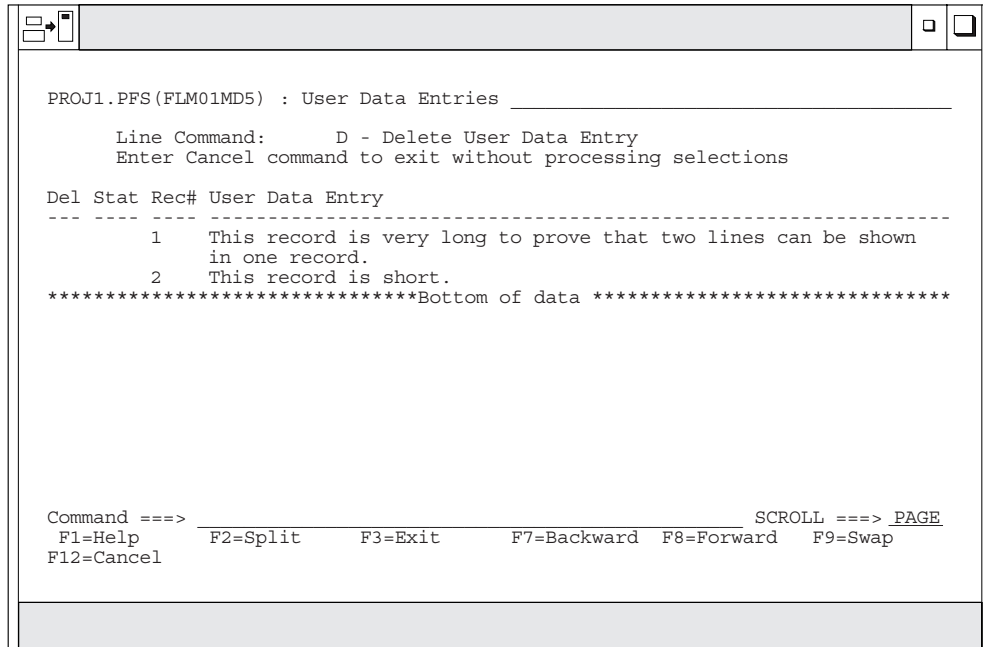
PROJ1.PFS(FLM01MD5) : User Data Entries

Line Command: D - Delete User Data Entry
Enter Cancel command to exit without processing selections

Del Stat Rec# User Data Entry
--- ---- ---- ---------------------------------------------------------------
1 This record is very long to prove that two lines can be shown in one record.
2 This record is short.
******************************Bottom of data ******************************

Command ===> SCROLL ===> PAGE
F1=Help F2=Split F3=Exit F7=Backward F8=Forward F9=Swap
F12=Cancel